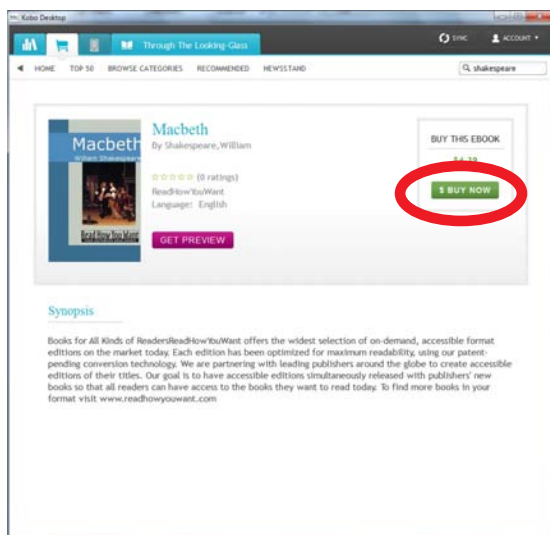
Kobo Desktop

Through The Looking-Glass

SYNC

ACCOUNT

HOME TOP 50 BROWSE CATEGORIES RECOMMENDED NEWSSTAND

shakespeare

Macbeth
William Shakespeare

Read How You Want

Macbeth

By Shakespeare,William

(0 ratings)

ReadHowYouWant

Language: English

GET PREVIEW

BUY THIS EBOOK

$4.39

$ BUY NOW

Synopsis

Books for All Kinds of ReadersReadHowYouWant offers the widest selection of on-demand, accessible format editions on the market today. Each edition has been optimized for maximum readability, using our patent-pending conversion technology. We are partnering with leading publishers around the globe to create accessible editions of their titles. Our goal is to have accessible editions simultaneously released with publishers' new books so that all readers can have access to the books they want to read today. To find more books in your format visit www.readhowyouwant.com